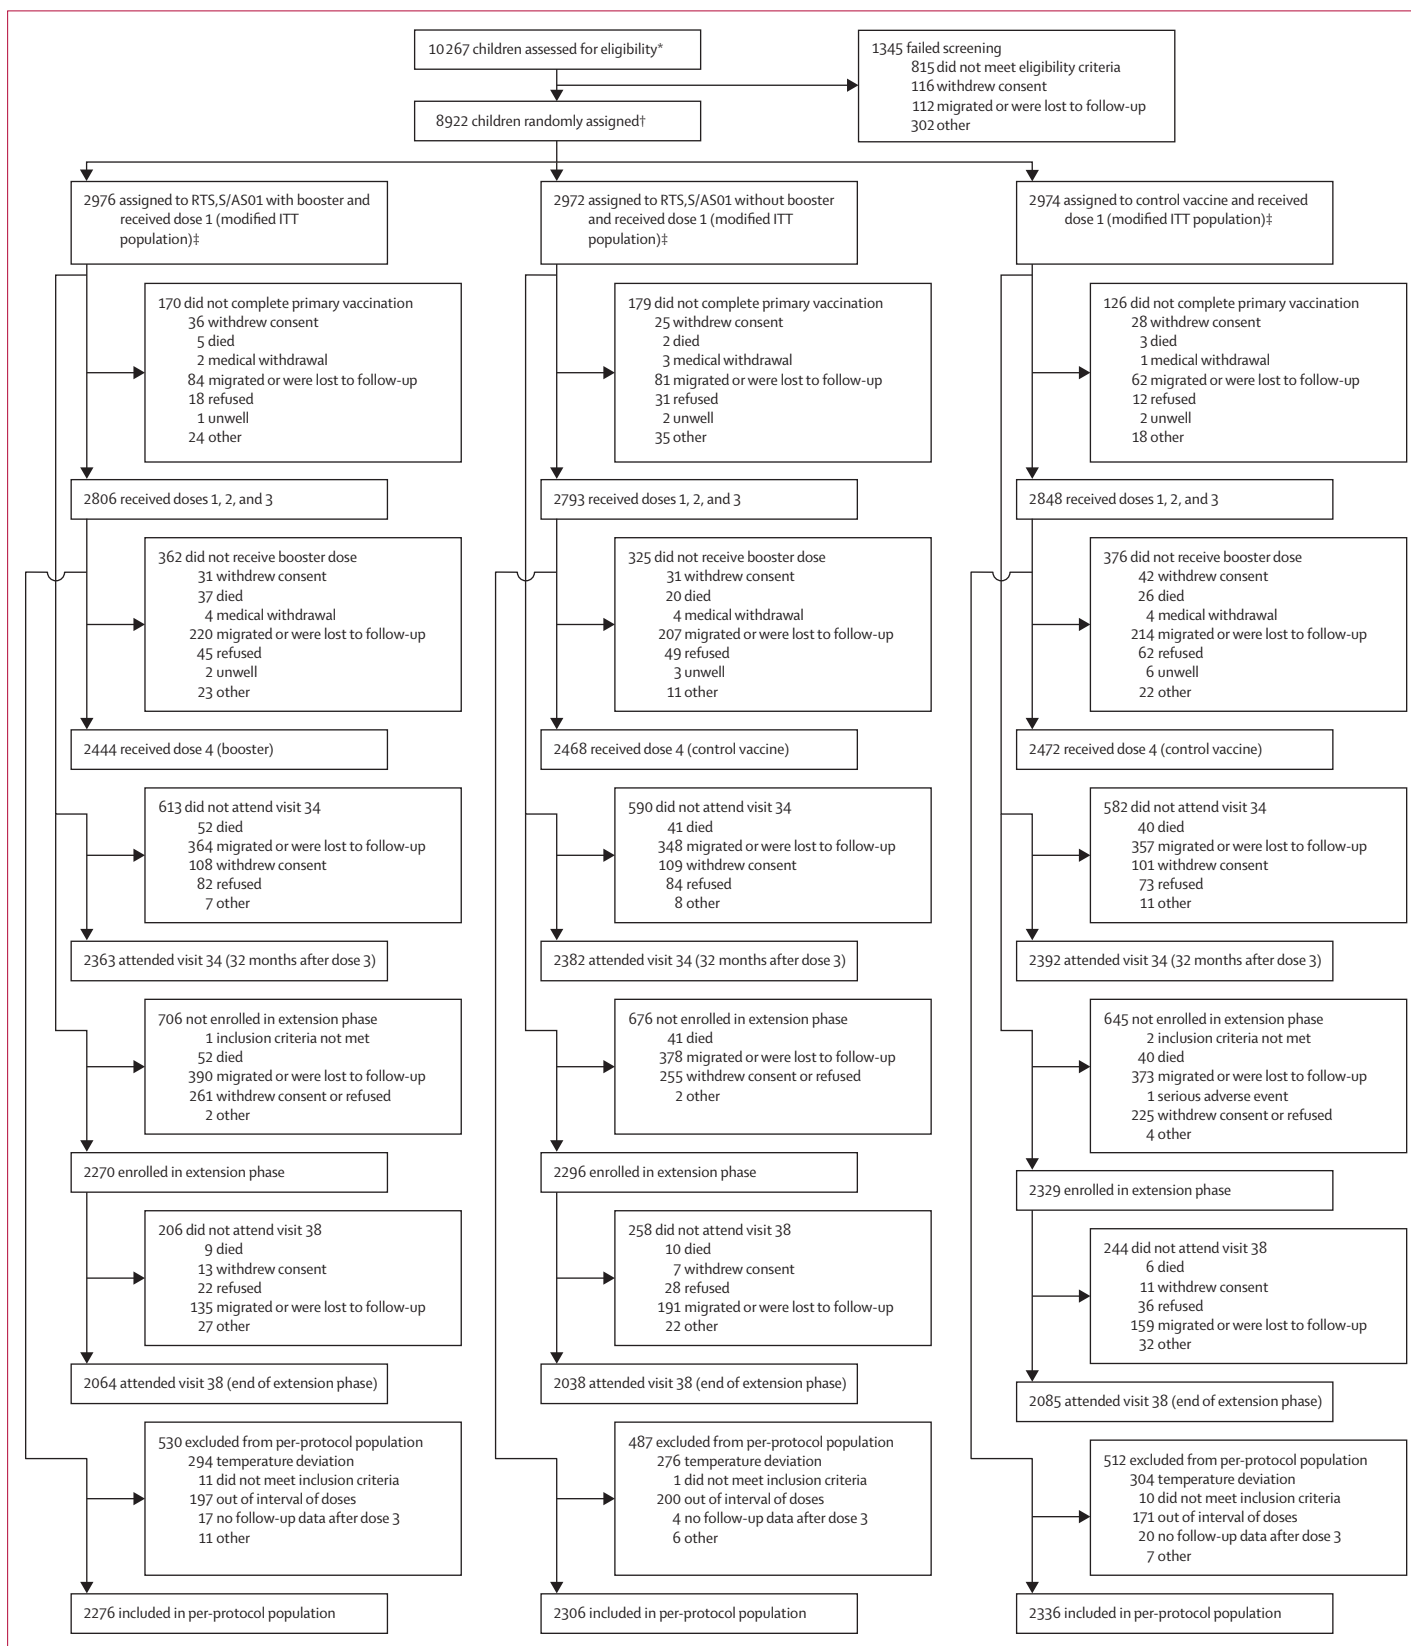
10 267 children assessed for eligibility*

1345 failed screening
815 did not meet eligibility criteria
116 withdrew consent
112 migrated or were lost to follow-up
302 other

8922 children randomly assigned†

2976 assigned to RTS,S/AS01 with booster and received dose 1 (modified ITT population)‡

170 did not complete primary vaccination
36 withdrew consent
5 died
2 medical withdrawal
84 migrated or were lost to follow-up
18 refused
1 unwell
24 other

2806 received doses 1, 2, and 3

362 did not receive booster dose
31 withdrew consent
37 died
4 medical withdrawal
220 migrated or were lost to follow-up
45 refused
2 unwell
23 other

2444 received dose 4 (booster)

613 did not attend visit 34
52 died
364 migrated or were lost to follow-up
108 withdrew consent
82 refused
7 other

2363 attended visit 34 (32 months after dose 3)

706 not enrolled in extension phase
1 inclusion criteria not met
52 died
390 migrated or were lost to follow-up
261 withdrew consent or refused
2 other

2270 enrolled in extension phase

206 did not attend visit 38
9 died
13 withdrew consent
22 refused
135 migrated or were lost to follow-up
27 other

2064 attended visit 38 (end of extension phase)

530 excluded from per-protocol population
294 temperature deviation
11 did not meet inclusion criteria
197 out of interval of doses
17 no follow-up data after dose 3
11 other

2276 included in per-protocol population

2972 assigned to RTS,S/AS01 without booster and received dose 1 (modified ITT population)‡

179 did not complete primary vaccination
25 withdrew consent
2 died
3 medical withdrawal
81 migrated or were lost to follow-up
31 refused
2 unwell
35 other

2793 received doses 1, 2, and 3

325 did not receive booster dose
31 withdrew consent
20 died
4 medical withdrawal
207 migrated or were lost to follow-up
49 refused
3 unwell
11 other

2468 received dose 4 (control vaccine)

590 did not attend visit 34
41 died
348 migrated or were lost to follow-up
109 withdrew consent
84 refused
8 other

2382 attended visit 34 (32 months after dose 3)

676 not enrolled in extension phase
41 died
378 migrated or were lost to follow-up
255 withdrew consent or refused
2 other

2296 enrolled in extension phase

258 did not attend visit 38
10 died
7 withdrew consent
28 refused
191 migrated or were lost to follow-up
22 other

2038 attended visit 38 (end of extension phase)

487 excluded from per-protocol population
276 temperature deviation
1 did not meet inclusion criteria
200 out of interval of doses
4 no follow-up data after dose 3
6 other

2306 included in per-protocol population

2974 assigned to control vaccine and received dose 1 (modified ITT population)‡

126 did not complete primary vaccination
28 withdrew consent
3 died
1 medical withdrawal
62 migrated or were lost to follow-up
12 refused
2 unwell
18 other

2848 received doses 1, 2, and 3

376 did not receive booster dose
42 withdrew consent
26 died
4 medical withdrawal
214 migrated or were lost to follow-up
62 refused
6 unwell
22 other

2472 received dose 4 (control vaccine)

582 did not attend visit 34
40 died
357 migrated or were lost to follow-up
101 withdrew consent
73 refused
11 other

2392 attended visit 34 (32 months after dose 3)

645 not enrolled in extension phase
2 inclusion criteria not met
40 died
373 migrated or were lost to follow-up
1 serious adverse event
225 withdrew consent or refused
4 other

2329 enrolled in extension phase

244 did not attend visit 38
6 died
11 withdrew consent
36 refused
159 migrated or were lost to follow-up
32 other

2085 attended visit 38 (end of extension phase)

512 excluded from per-protocol population
304 temperature deviation
10 did not meet inclusion criteria
171 out of interval of doses
20 no follow-up data after dose 3
7 other

2336 included in per-protocol population